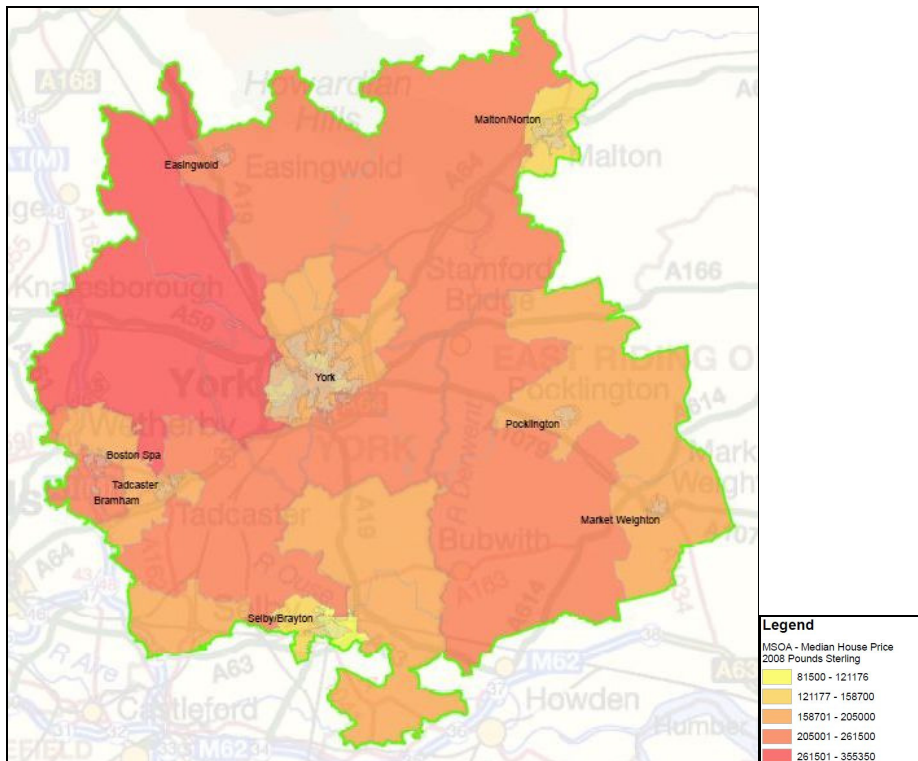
A168
Howardian Hills
A6
Malton/Norton
Malton
A1(M)
Easingwold
Easingwold
A19
A64
A166
Knaresborough
Stamford Bridge
A59
EAST RIDING O
Pocklington
York
York
Wetherby
YORK
Pocklington
Boston Spa
Tadcaster
Bramham
Tadcaster
Market Weighton
Bubwith
A64
A19
A163
A614
Selby/Brayton
R Ouse
R Aire
A63
M62
Castleford
Howden
M62
Legend
MSOA - Median House Price 2008 Pounds Sterling
81500 - 121176
121177 - 158700
158701 - 205000
205001 - 261500
261501 - 355350